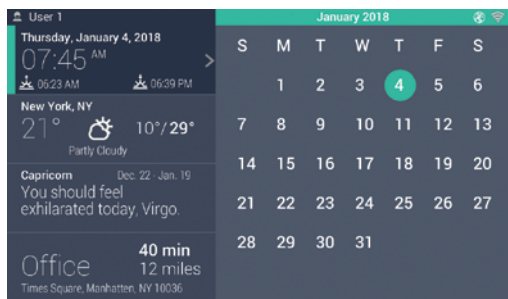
User 1

Thursday, January 4, 2018

07:45 AM

06:23 AM 06:39 PM

New York, NY

21° 10°/29°

Partly Cloudy

Capricorn Dec. 22 - Jan. 19

You should feel exhilarated today, Virgo.

Office 40 min 12 miles

Times Square, Manhattan, NY 10036

January 2018

| S | M | T | W | T | F | S |
|---|---|---|---|---|---|---|
| | 1 | 2 | 3 | 4 | 5 | 6 |
| 7 | 8 | 9 | 10 | 11 | 12 | 13 |
| 14 | 15 | 16 | 17 | 18 | 19 | 20 |
| 21 | 22 | 23 | 24 | 25 | 26 | 27 |
| 28 | 29 | 30 | 31 | | | |